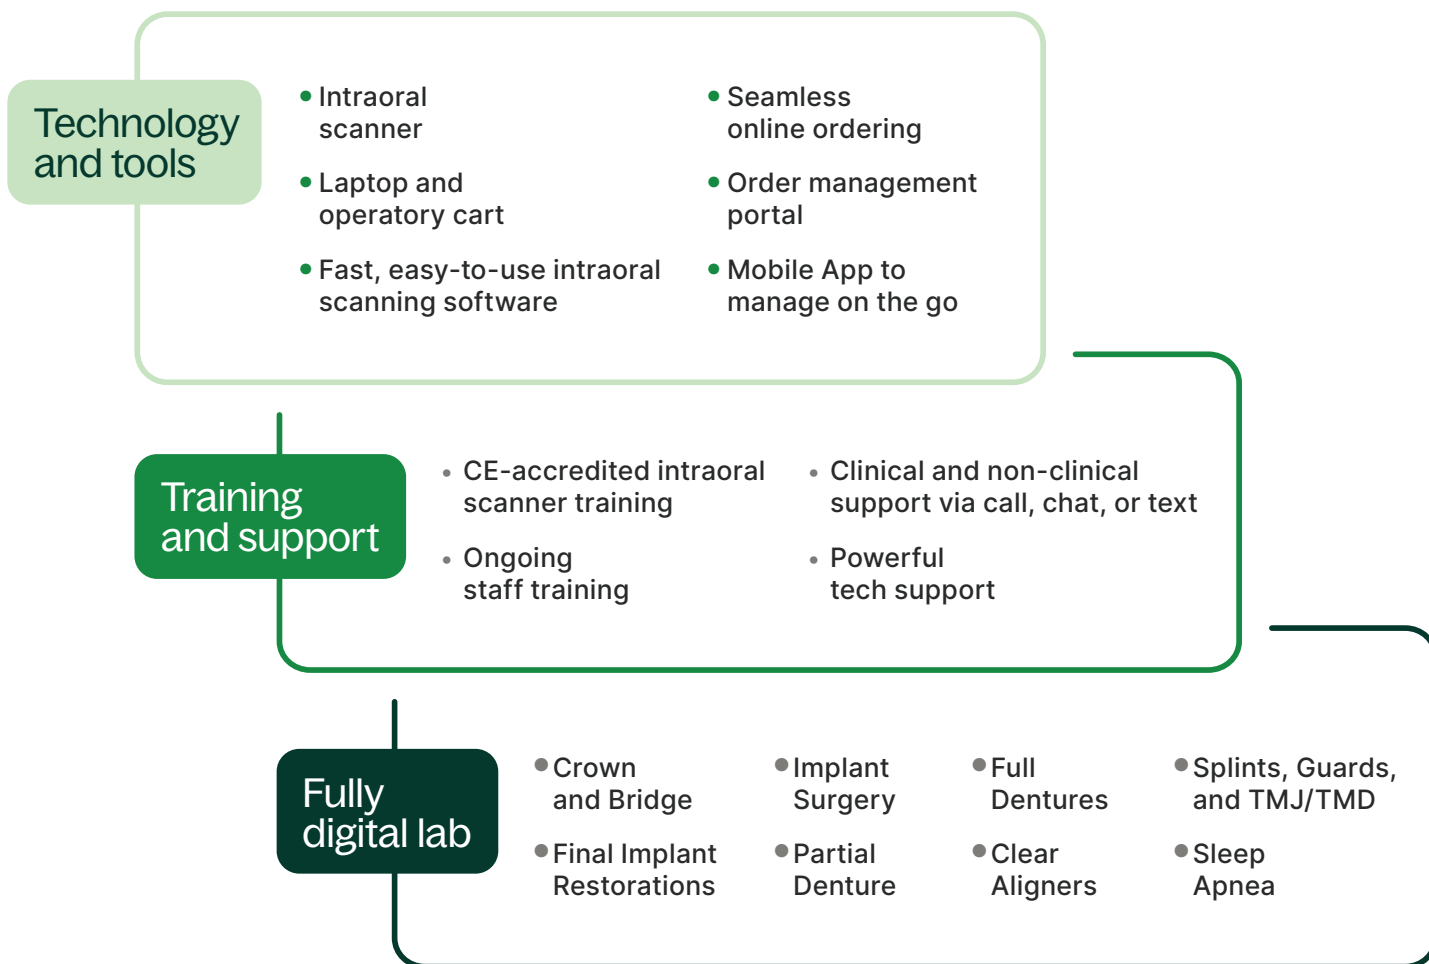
Technology and tools

• Intraoral scanner
• Laptop and operatory cart
• Fast, easy-to-use intraoral scanning software

• Seamless online ordering
• Order management portal
• Mobile App to manage on the go

Training and support

• CE-accredited intraoral scanner training
• Ongoing staff training

• Clinical and non-clinical support via call, chat, or text
• Powerful tech support

Fully digital lab

• Crown and Bridge
• Final Implant Restorations

• Implant Surgery
• Partial Denture

• Full Dentures
• Clear Aligners

• Splints, Guards, and TMJ/TMD
• Sleep Apnea